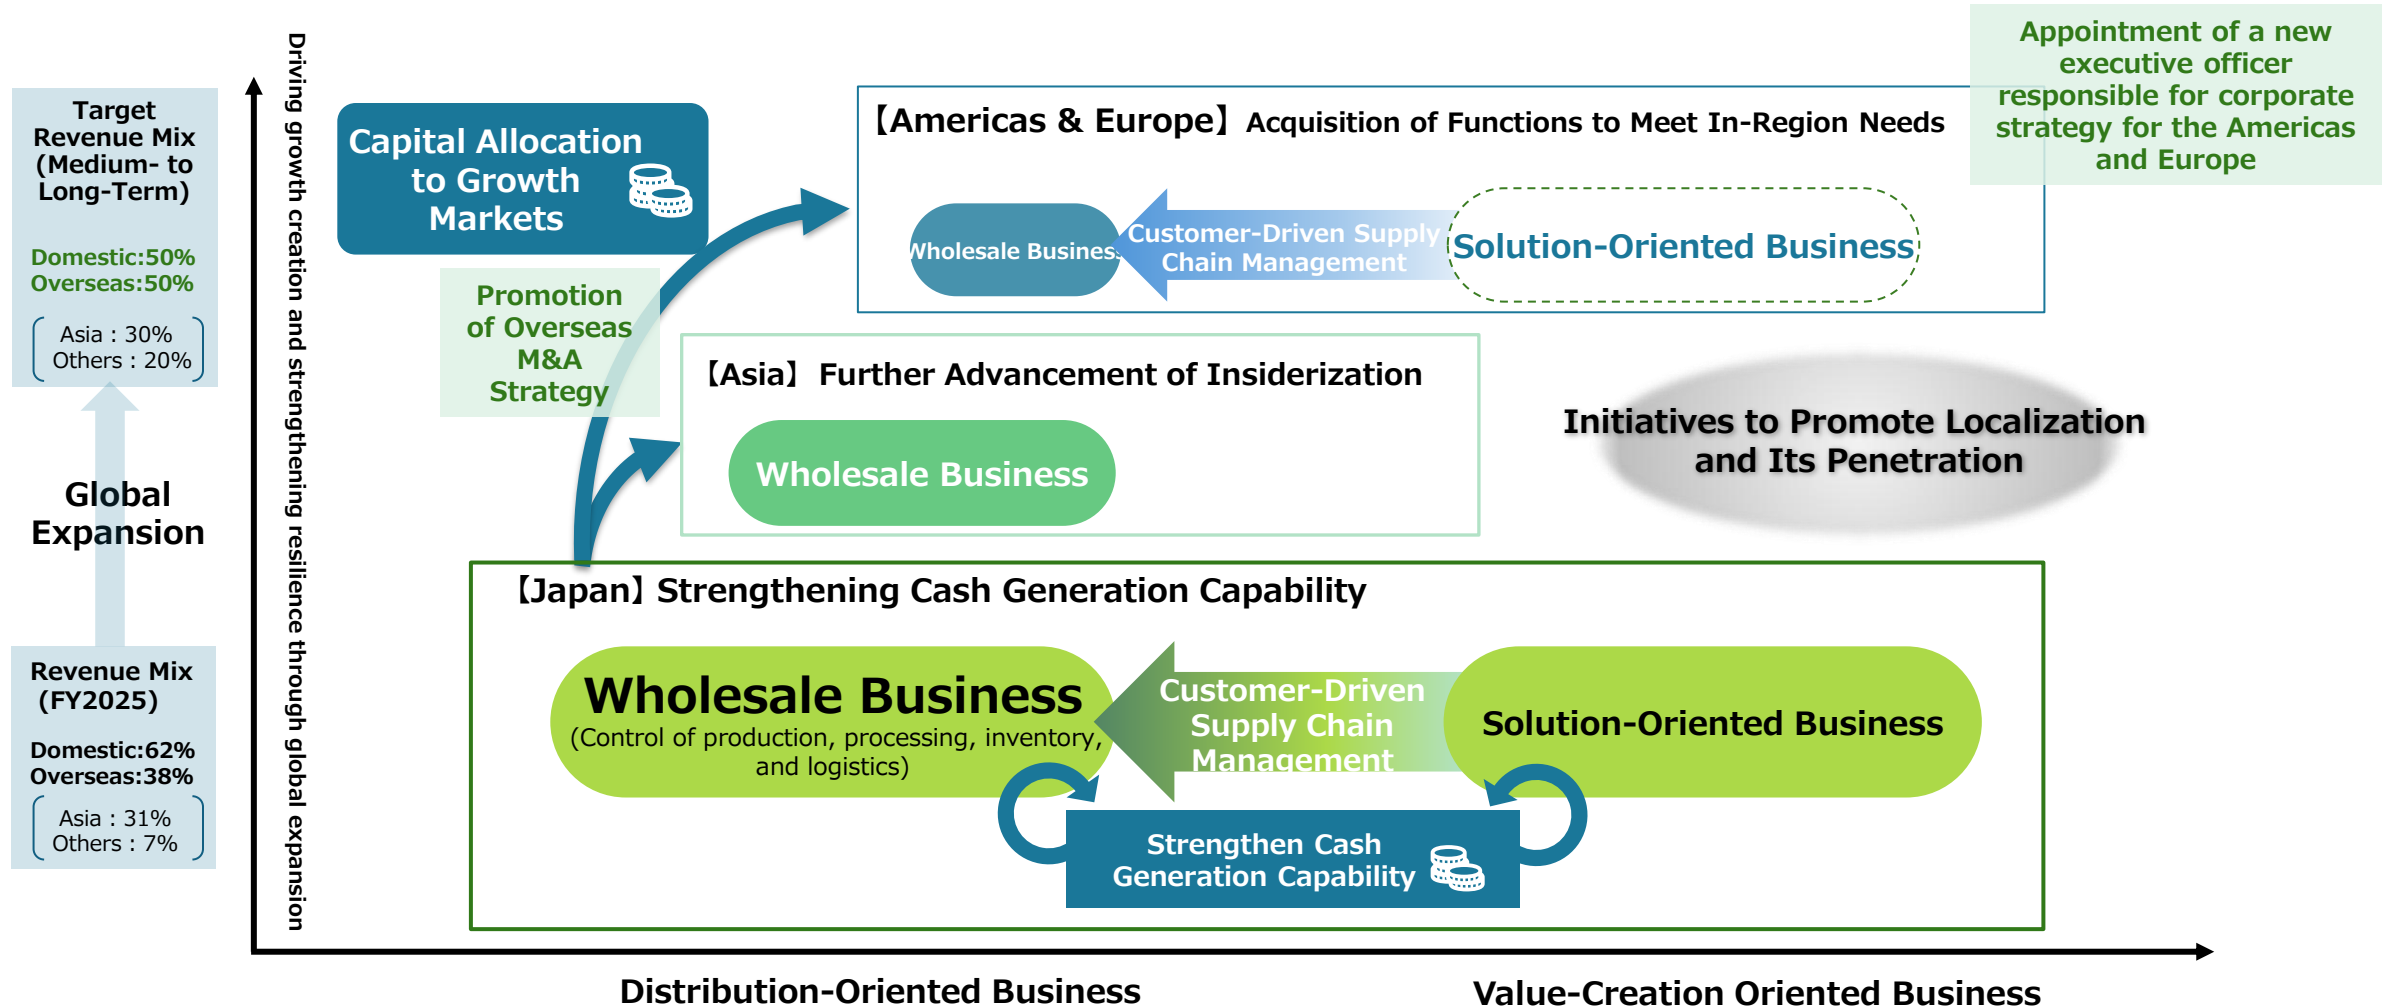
Target Revenue Mix (Medium- to Long-Term)

Domestic:50%
Overseas:50%

Asia : 30%
Others : 20%

Global Expansion

Revenue Mix (FY2025)

Domestic:62%
Overseas:38%

Asia : 31%
Others : 7%

Driving growth creation and strengthening resilience through global expansion

Capital Allocation to Growth Markets

Promotion of Overseas M&A Strategy

【Americas & Europe】 Acquisition of Functions to Meet In-Region Needs

Wholesale Business

Customer-Driven Supply Chain Management

Solution-Oriented Business

Appointment of a new executive officer responsible for corporate strategy for the Americas and Europe

【Asia】 Further Advancement of Insiderization

Wholesale Business

Initiatives to Promote Localization and Its Penetration

【Japan】Strengthening Cash Generation Capability

Wholesale Business
(Control of production, processing, inventory, and logistics)

Customer-Driven Supply Chain Management

Solution-Oriented Business

Strengthen Cash Generation Capability

Distribution-Oriented Business

Value-Creation Oriented Business